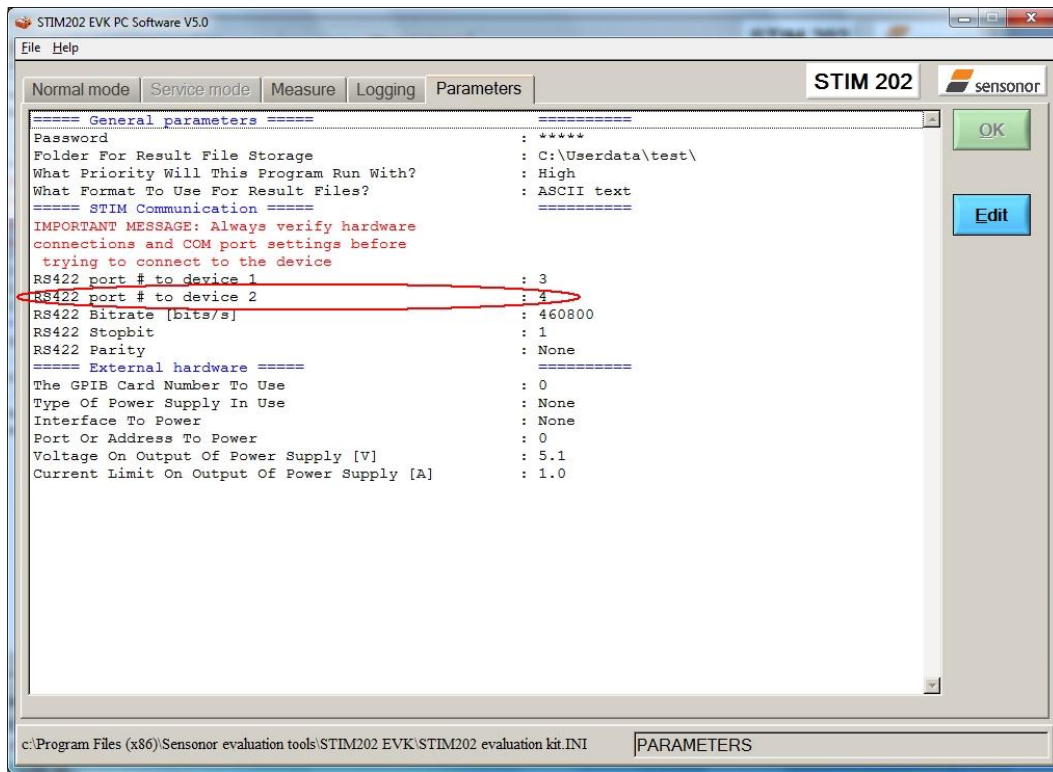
STIM202 EVK PC Software V5.0

File Help

Normal mode | Service mode | Measure | Logging | Parameters

STIM 202

sensonor

===== General parameters ===== ==========
Password : *****
Folder For Result File Storage : C:\Userdata\test\
What Priority Will This Program Run With? : High
What Format To Use For Result Files? : ASCII text
===== STIM Communication ===== ==========
IMPORTANT MESSAGE: Always verify hardware connections and COM port settings before trying to connect to the device
RS422 port # to device 1 : 3
RS422 port # to device 2 : 4
RS422 Bitrate [bits/s] : 460800
RS422 Stopbit : 1
RS422 Parity : None
===== External hardware ===== ==========
The GPIB Card Number To Use : 0
Type Of Power Supply In Use : None
Interface To Power : None
Port Or Address To Power : 0
Voltage On Output Of Power Supply [V] : 5.1
Current Limit On Output Of Power Supply [A] : 1.0

OK

Edit

c:\Program Files (x86)\Sensonor evaluation tools\STIM202 EVK\STIM202 evaluation kit.INI

PARAMETERS